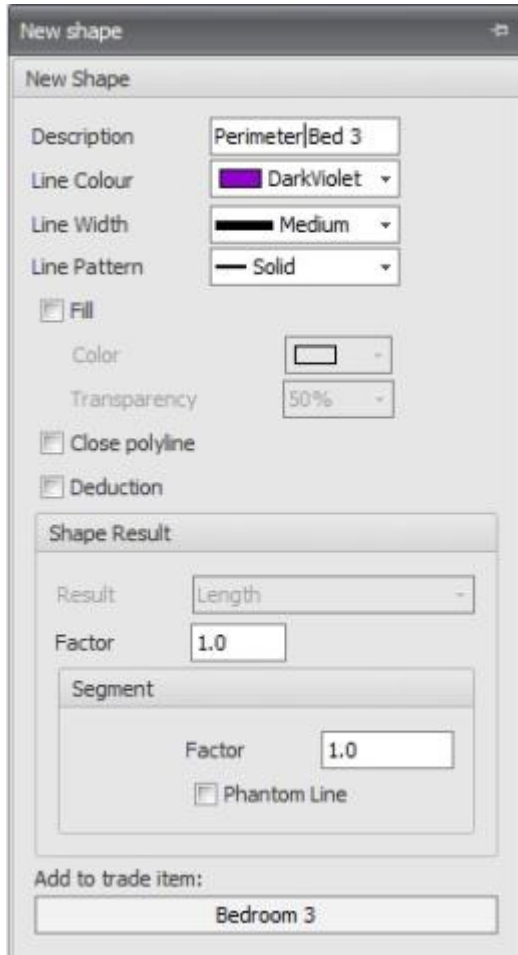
New shape

New Shape

Description Perimeter Bed 3

Line Colour DarkViolet

Line Width Medium

Line Pattern Solid

Fill

Color

Transparency 50%

Close polyline

Deduction

Shape Result

Result Length

Factor 1.0

Segment

Factor 1.0

Phantom Line

Add to trade item:

Bedroom 3